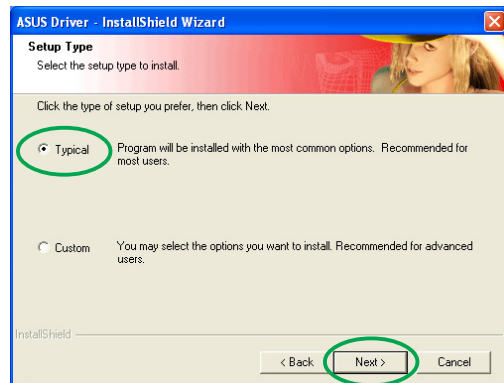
ASUS Driver - InstallShield Wizard

Setup Type

Select the setup type to install.

Click the type of setup you prefer, then click Next.

Typical Program will be installed with the most common options. Recommended for most users.

Custom You may select the options you want to install. Recommended for advanced users.

InstallShield

< Back Next > Cancel